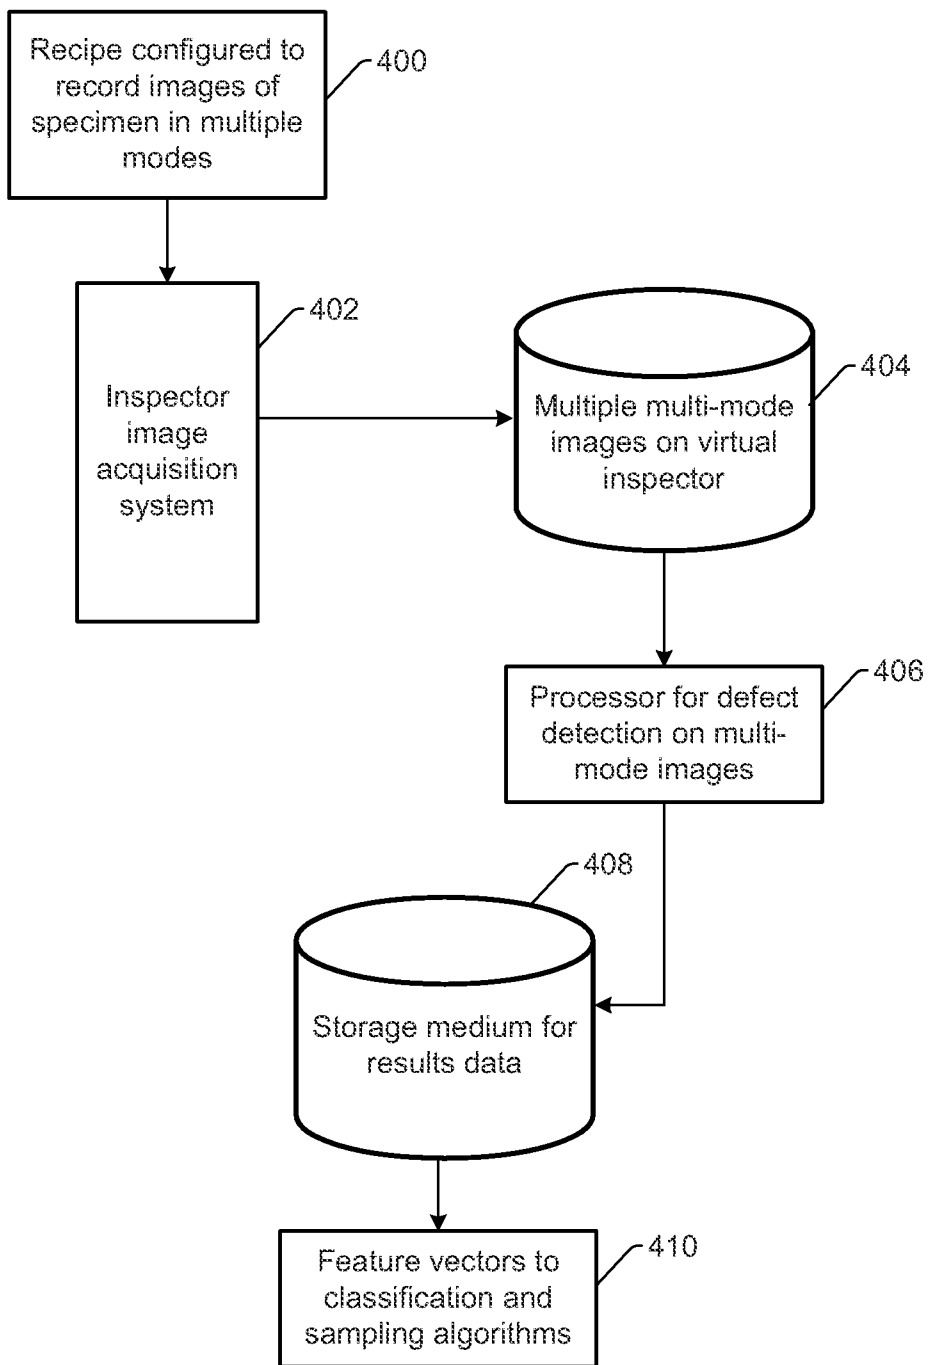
Recipe configured to record images of specimen in multiple modes

400

Inspector image acquisition system

402

Multiple multi-mode images on virtual inspector

404

Processor for defect detection on multi-mode images

406

408

Storage medium for results data

Feature vectors to classification and sampling algorithms

410